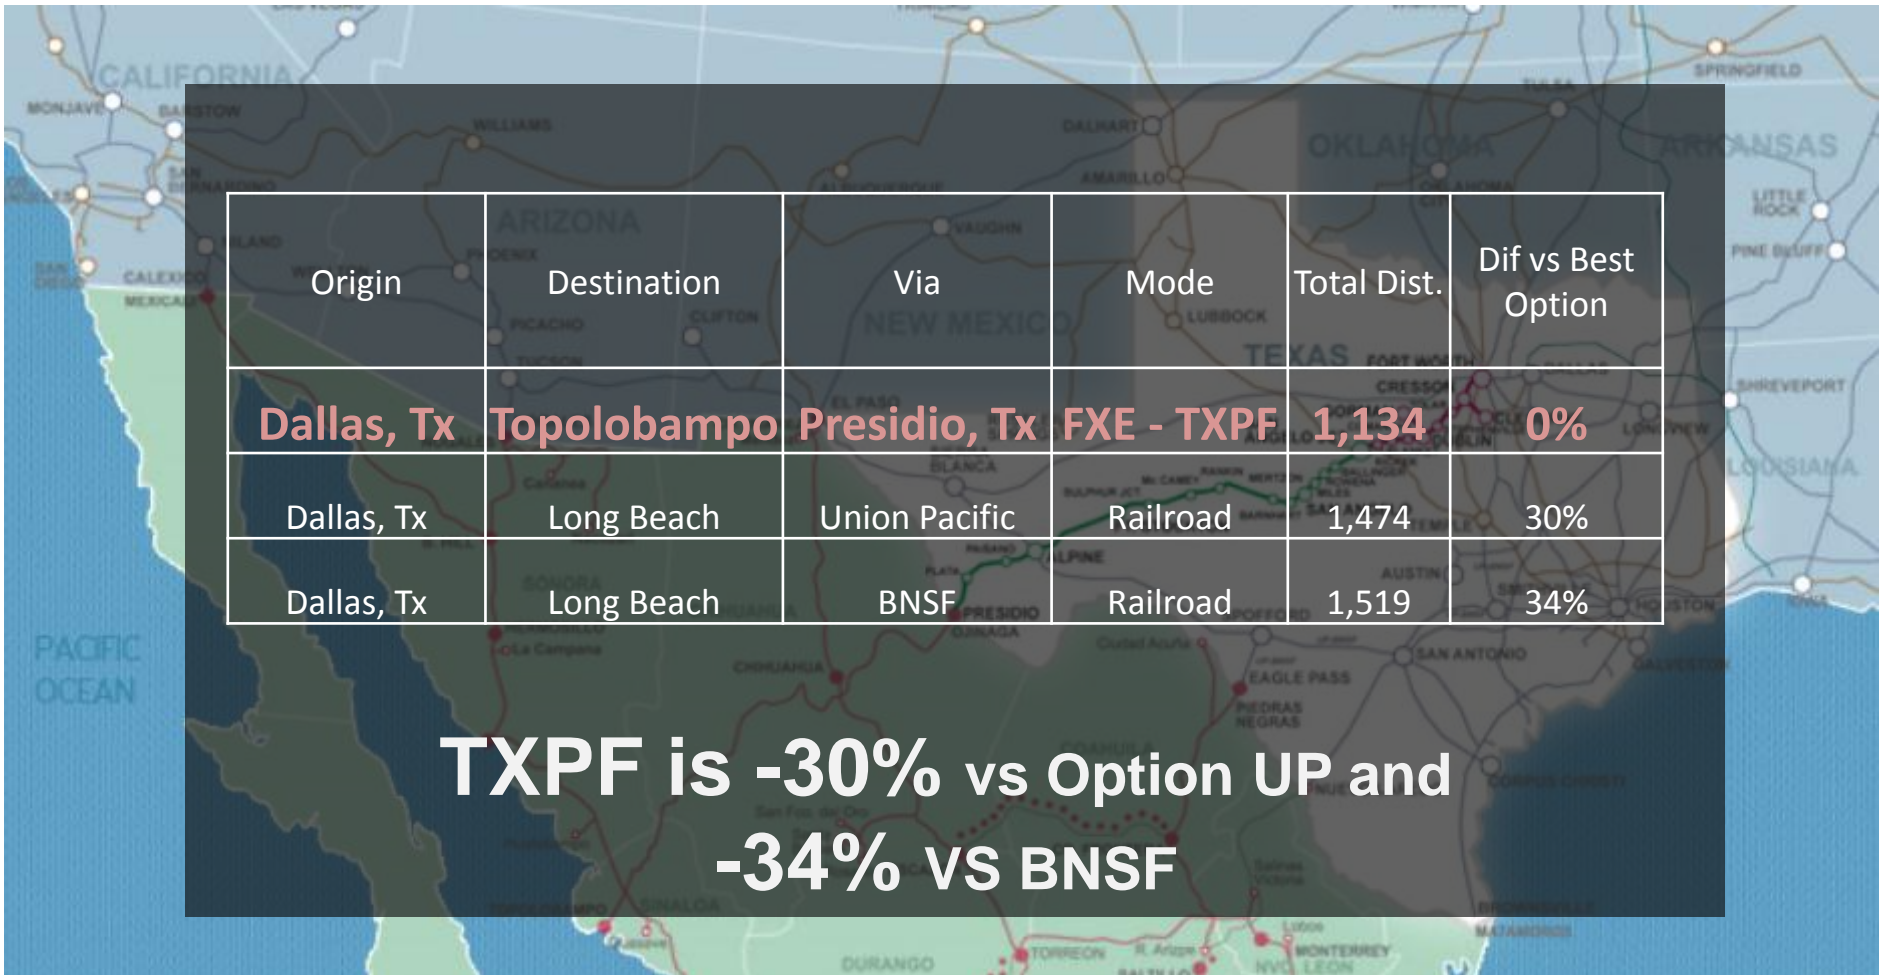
CALIFORNIA

MONJAVE

BARSTOW

WILLIAMS

DALHART

OKLAHOMA

ARKANSAS

SPRINGFIELD

AMARILLO

ARIZONA

VAUGHN

LITTLE ROCK

PINE BLUFF

| Origin | Destination | Via | Mode | Total Dist. | Dif vs Best Option |
|---|---|---|---|---|---|
| Dallas, Tx | Topolobampo | Presidio, Tx | FXE - TXPF | 1,134 | 0% |
| Dallas, Tx | Long Beach | Union Pacific | Railroad | 1,474 | 30% |
| Dallas, Tx | Long Beach | BNSF | Railroad | 1,519 | 34% |

NEW MEXICO

TEXAS

SHREVEPORT

LOUISIANA

PACIFIC OCEAN

SAN ANTONIO

EAGLE PASS

PIEDRAS NEGRAS

TXPF is -30% vs Option UP and -34% VS BNSF

DURANGO

TORREON

MONTERREY